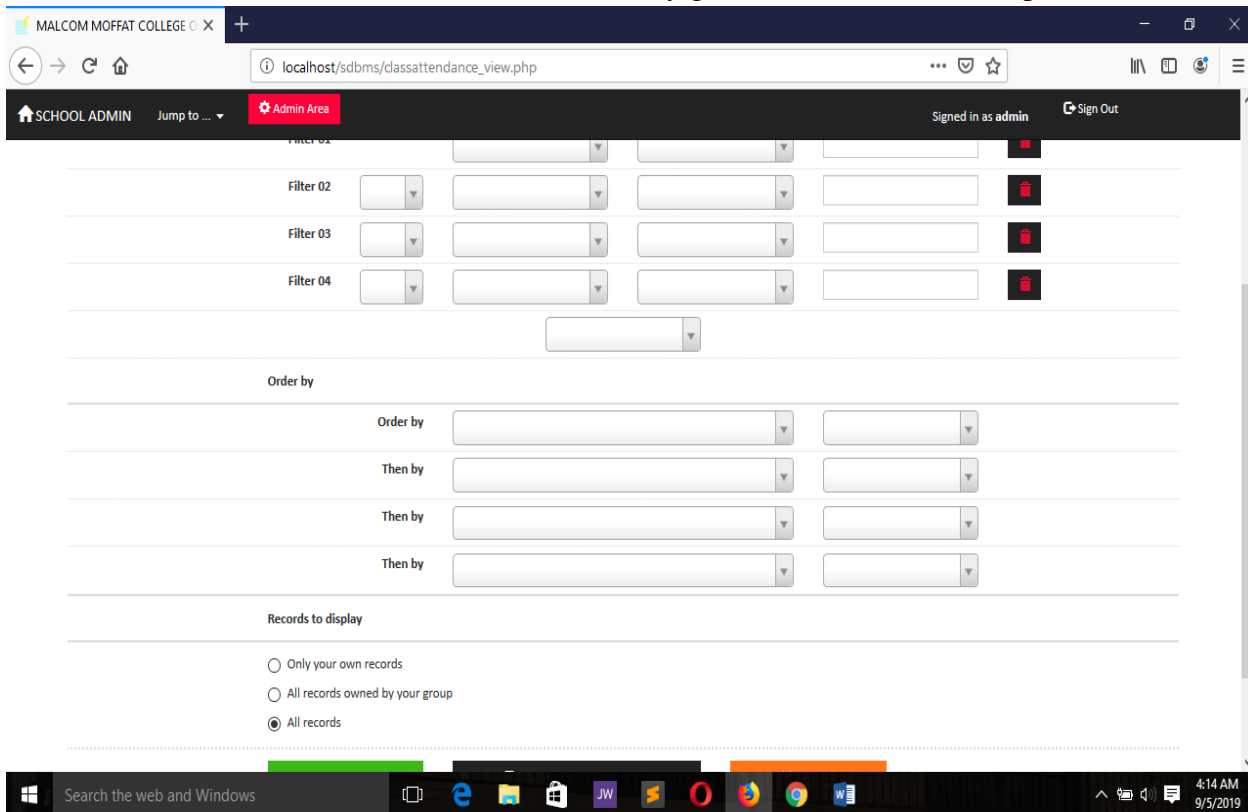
MALCOM MOFFAT COLLEGE O

localhost/sdbms/classattendance_view.php

SCHOOL ADMIN Jump to ... Admin Area Signed in as admin Sign Out

Filter 01

Filter 02

Filter 03

Filter 04

Order by

Order by

Then by

Then by

Then by

Records to display

Only your own records

All records owned by your group

All records

Search the web and Windows

JW

4:14 AM
9/5/2019